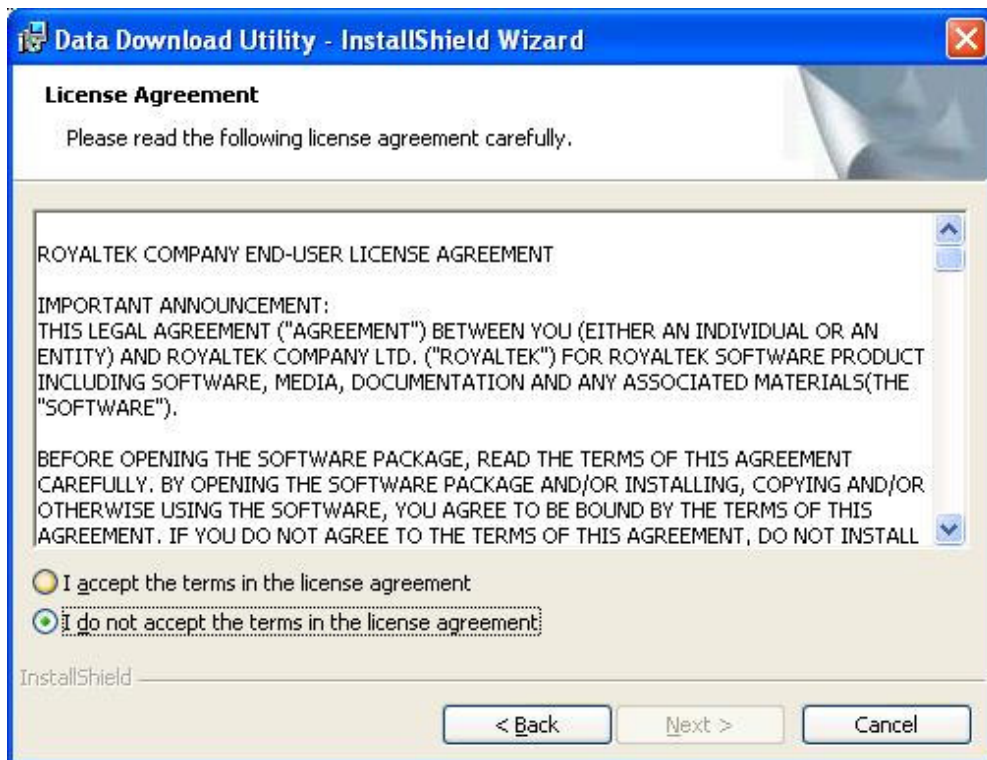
Data Download Utility - InstallShield Wizard

License Agreement

Please read the following license agreement carefully.

ROYALTEK COMPANY END-USER LICENSE AGREEMENT

IMPORTANT ANNOUNCEMENT:
THIS LEGAL AGREEMENT ("AGREEMENT") BETWEEN YOU (EITHER AN INDIVIDUAL OR AN ENTITY) AND ROYALTEK COMPANY LTD. ("ROYALTEK") FOR ROYALTEK SOFTWARE PRODUCT INCLUDING SOFTWARE, MEDIA, DOCUMENTATION AND ANY ASSOCIATED MATERIALS(THE "SOFTWARE").

BEFORE OPENING THE SOFTWARE PACKAGE, READ THE TERMS OF THIS AGREEMENT CAREFULLY. BY OPENING THE SOFTWARE PACKAGE AND/OR INSTALLING, COPYING AND/OR OTHERWISE USING THE SOFTWARE, YOU AGREE TO BE BOUND BY THE TERMS OF THIS AGREEMENT. IF YOU DO NOT AGREE TO THE TERMS OF THIS AGREEMENT, DO NOT INSTALL

I accept the terms in the license agreement

I do not accept the terms in the license agreement

InstallShield

< Back

Next >

Cancel